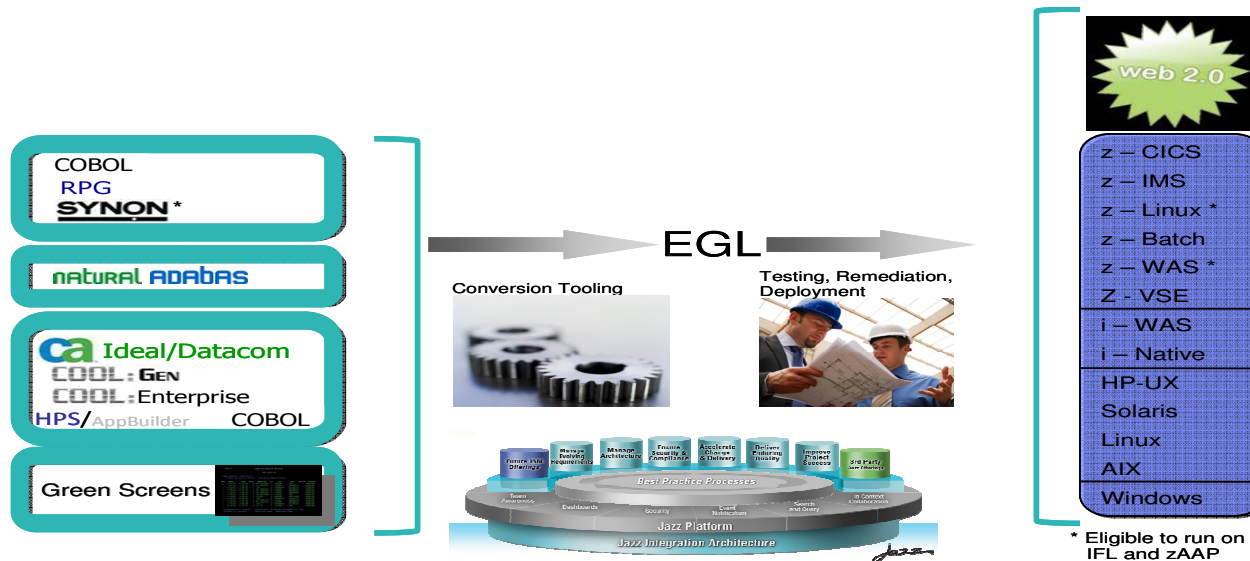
COBOL
RPG
SYNON *

NATURAL ADABAS

ca Ideal/Datacom
COOL:GEN
COOL:Enterprise
HPS/AppBuilder COBOL

Green Screens

EGL

Conversion Tooling

Testing, Remediation, Deployment

Future IBM Offerings
Manage Evolving Requirements
Manage Architecture
Ensure Security & Compliance
Accelerate Change & Delivery
Deliver Enduring Quality
Improve Project Success
3rd Party Jazz Offerings

Team Awareness
Best Practice Processes
In Context Collaboration
Dashboards
Security
Event Notification
Search and Query
Jazz Platform
Jazz Integration Architecture

web 2.0

z – CICS
z – IMS
z – Linux *
z – Batch
z – WAS *
Z - VSE
i – WAS
i – Native
HP-UX
Solaris
Linux
AIX
Windows

* Eligible to run on IFL and zAAP